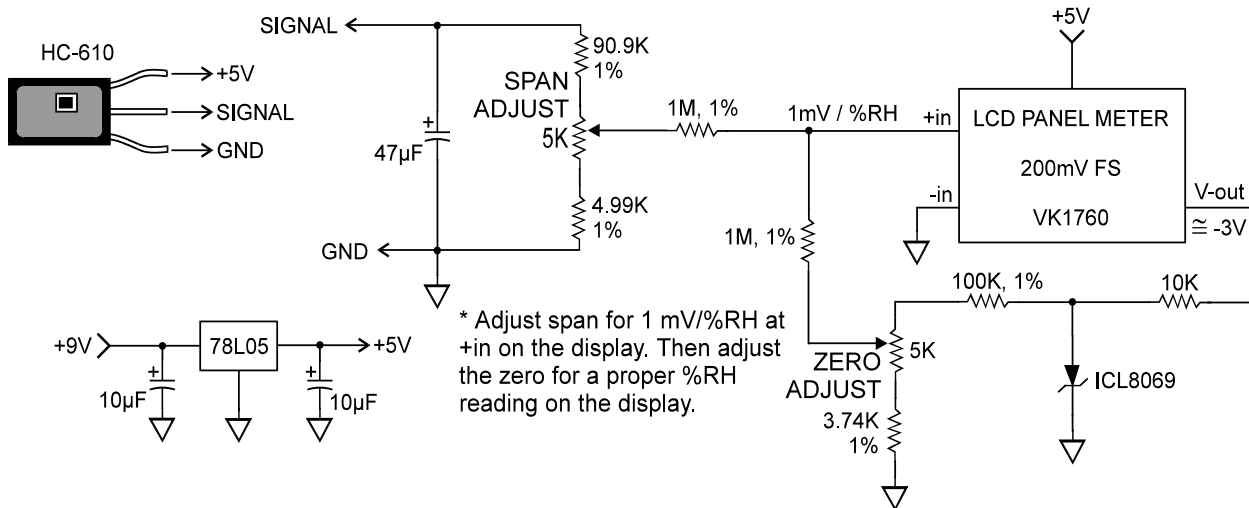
HC-610

+5V

SIGNAL

GND

SIGNAL

+

47µF

GND

90.9K
1%

SPAN
ADJUST

5K

4.99K
1%

1M, 1%

1mV / %RH

+in

1M, 1%

+5V

LCD PANEL METER

200mV FS

VK1760

-in

V-out
≅ -3V

100K, 1%

10K

ZERO
ADJUST

5K

3.74K
1%

ICL8069

* Adjust span for 1 mV/%RH at +in on the display. Then adjust the zero for a proper %RH reading on the display.

+9V

78L05

+5V

+
10µF

+
10µF